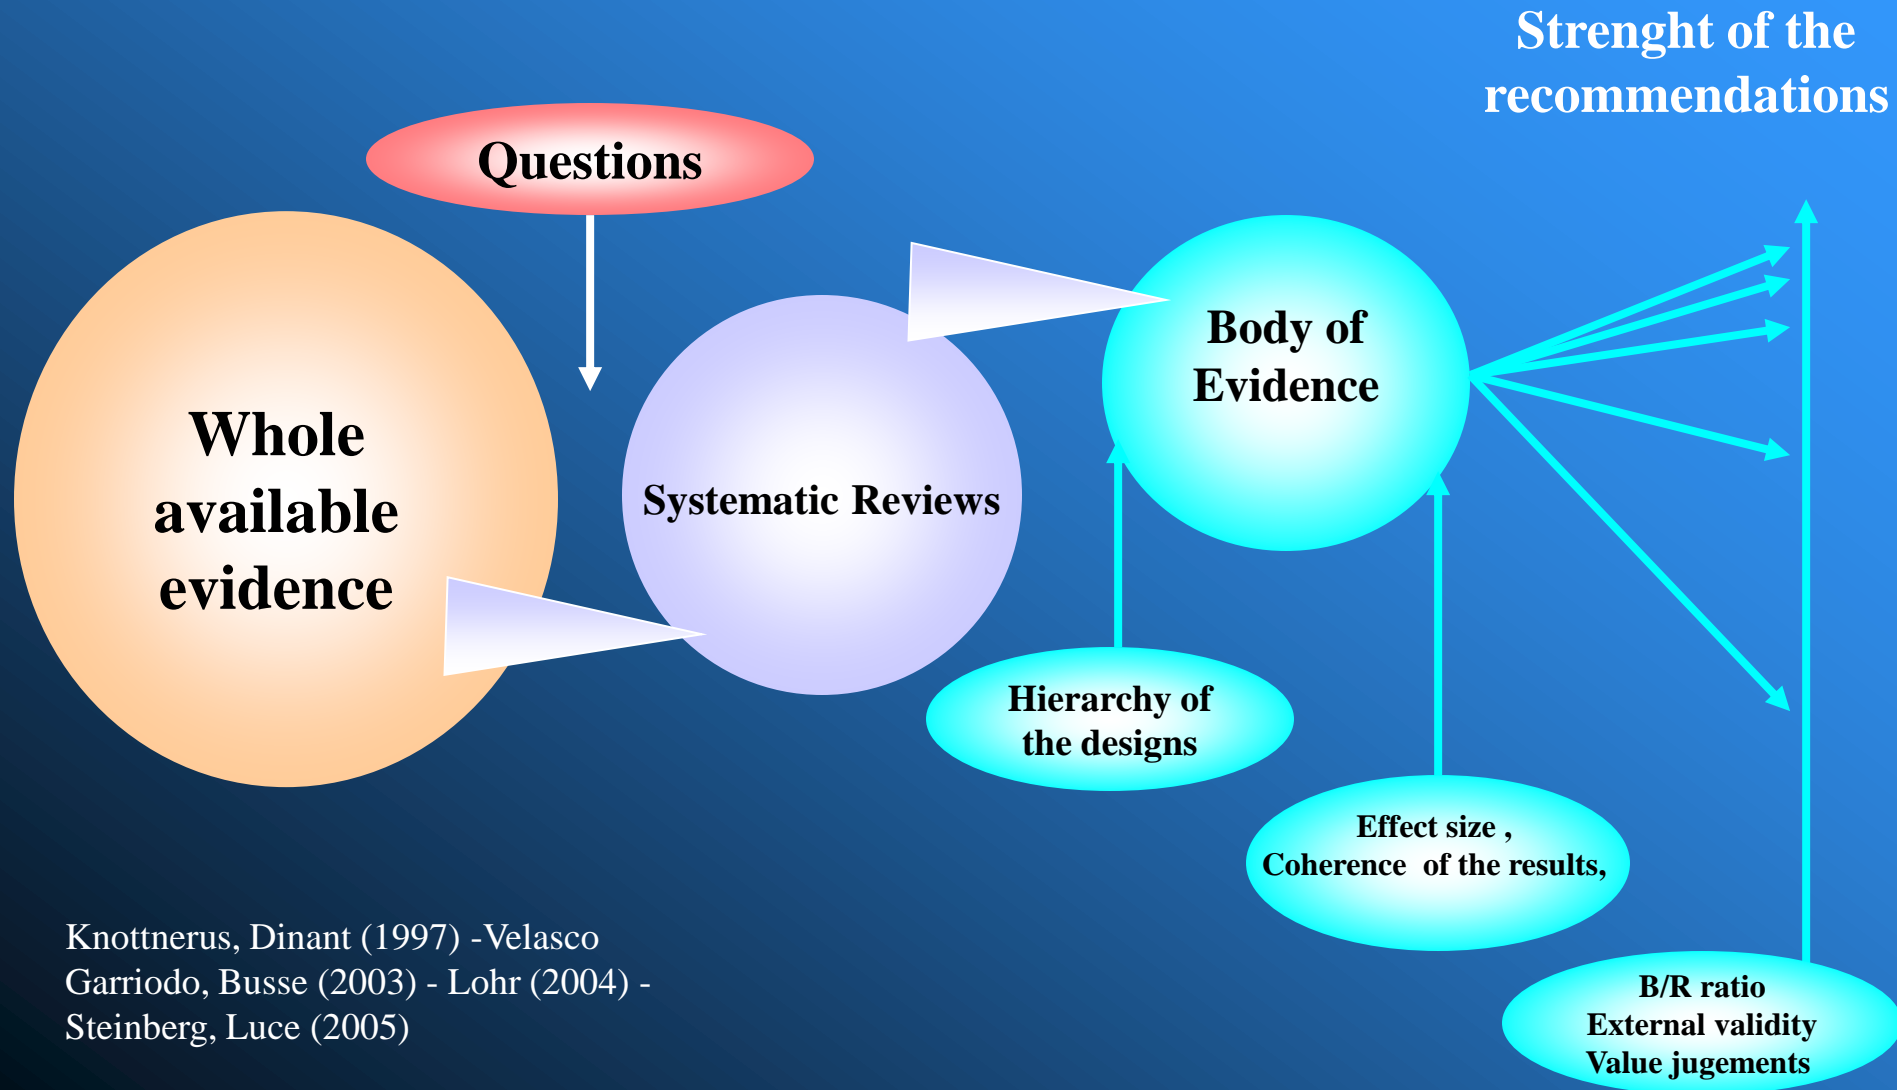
Strenght of the recommendations

Questions

Whole available evidence

Systematic Reviews

Body of Evidence

Hierarchy of the designs

Effect size ,
Coherence of the results,

B/R ratio
External validity
Value jugements

Knottnerus, Dinant (1997) -Velasco Garriodo, Busse (2003) - Lohr (2004) - Steinberg, Luce (2005)